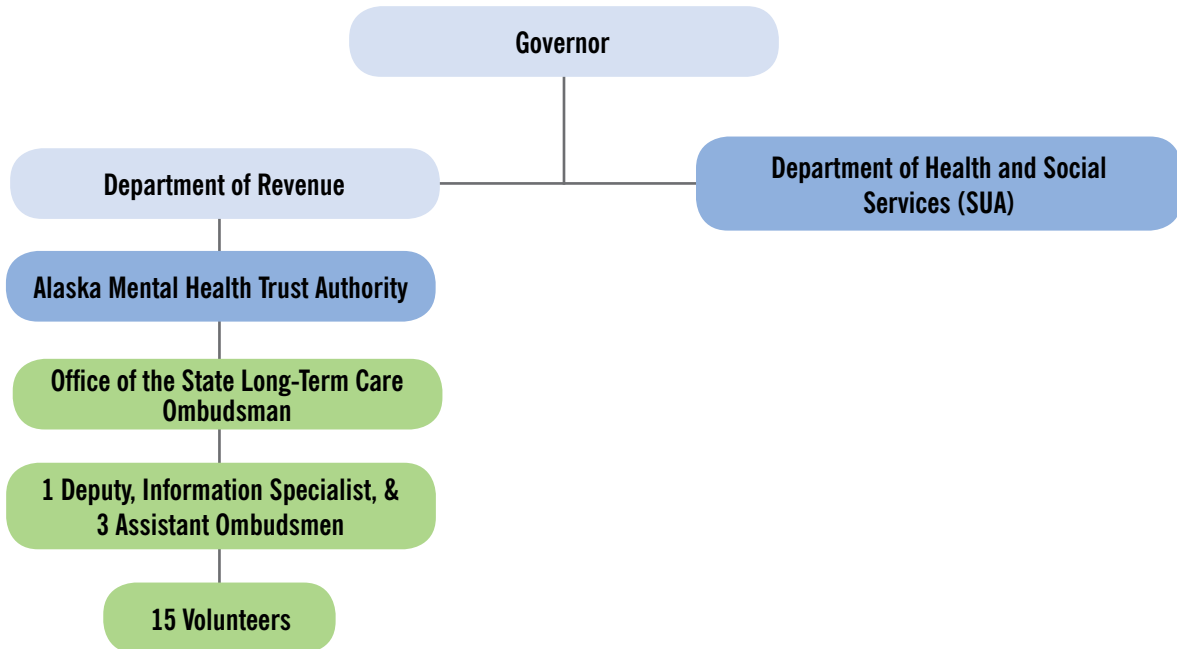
Governor

Department of Revenue

Department of Health and Social Services (SUA)

Alaska Mental Health Trust Authority

Office of the State Long-Term Care Ombudsman

1 Deputy, Information Specialist, & 3 Assistant Ombudsmen

15 Volunteers